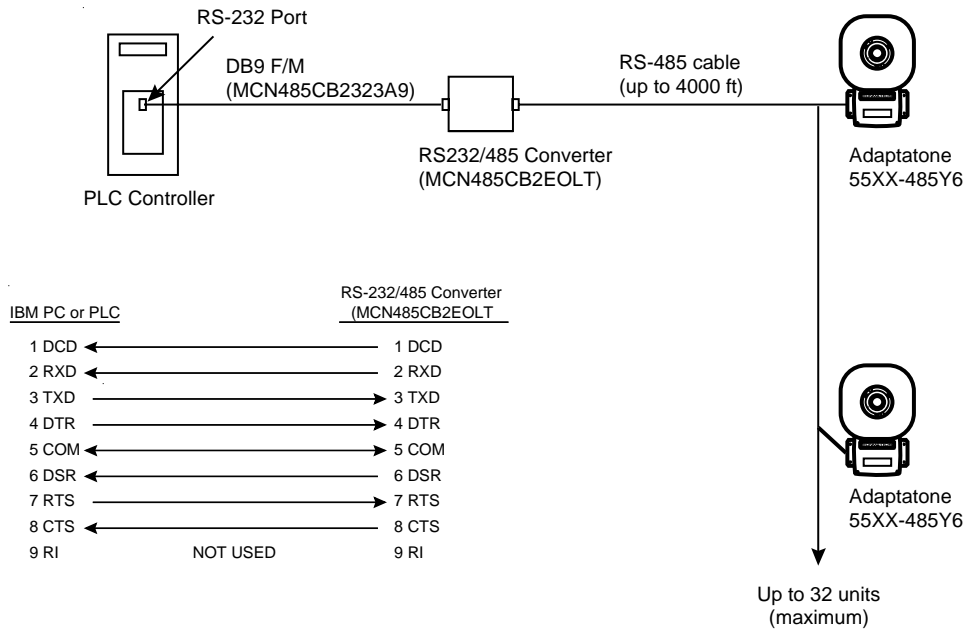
RS-232 Port

DB9 F/M
(MCN485CB2323A9)

RS-485 cable
(up to 4000 ft)

RS232/485 Converter
(MCN485CB2EOLT)

PLC Controller

Adaptatone
55XX-485Y6

IBM PC or PLC

RS-232/485 Converter
(MCN485CB2EOLT

1 DCD 1 DCD
2 RXD 2 RXD
3 TXD 3 TXD
4 DTR 4 DTR
5 COM 5 COM
6 DSR 6 DSR
7 RTS 7 RTS
8 CTS 8 CTS
9 RI NOT USED 9 RI

Adaptatone
55XX-485Y6

Up to 32 units
(maximum)